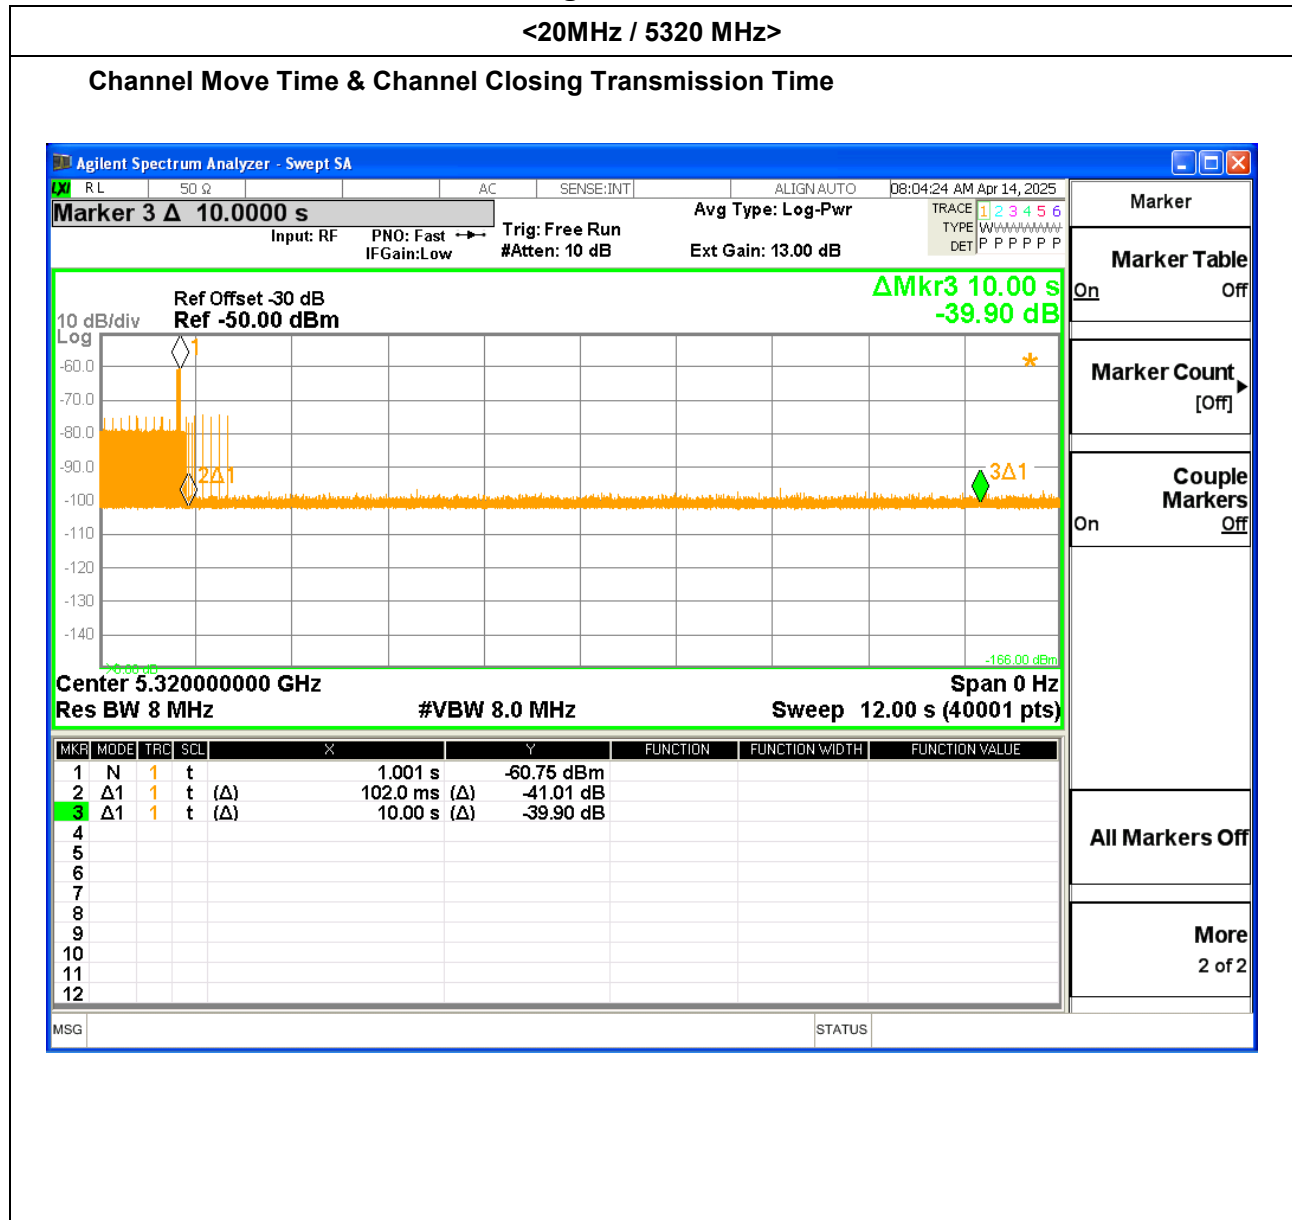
<20MHz / 5320 MHz>

Channel Move Time & Channel Closing Transmission Time

Agilent Spectrum Analyzer - Swept SA

RL 50 Ω AC SENSE:INT ALIGN AUTO 08:04:24 AM Apr 14, 2025

Marker 3 Δ 10.0000 s

Input: RF PNO: Fast IFGain:Low Trig: Free Run #Atten: 10 dB Avg Type: Log-Pwr Ext Gain: 13.00 dB

TRACE 1 2 3 4 5 6
TYPE WWWWWW
DET P P P P P P

Ref Offset -30 dB
10 dB/div Ref -50.00 dBm
Log

ΔMkr3 10.00 s
-39.90 dB

-60.0
-70.0
-80.0
-90.0
-100
-110
-120
-130
-140

1
2Δ1
3Δ1

-166.00 dBm

Center 5.320000000 GHz
Res BW 8 MHz #VBW 8.0 MHz Span 0 Hz
Sweep 12.00 s (40001 pts)

| MKR | MODE | TRC | SCL | X | | Y | FUNCTION | FUNCTION WIDTH | FUNCTION VALUE |
|---|---|---|---|---|---|---|---|---|---|
| 1 | N | 1 | t | | 1.001 s | -60.75 dBm | | | |
| 2 | Δ1 | 1 | t | (Δ) | 102.0 ms (Δ) | -41.01 dB | | | |
| 3 | Δ1 | 1 | t | (Δ) | 10.00 s (Δ) | -39.90 dB | | | |
| 4 | | | | | | | | | |
| 5 | | | | | | | | | |
| 6 | | | | | | | | | |
| 7 | | | | | | | | | |
| 8 | | | | | | | | | |
| 9 | | | | | | | | | |
| 10 | | | | | | | | | |
| 11 | | | | | | | | | |
| 12 | | | | | | | | | |

MSG STATUS

Marker
Marker Table
On Off
Marker Count
[Off]
Couple Markers
On Off
All Markers Off
More
2 of 2